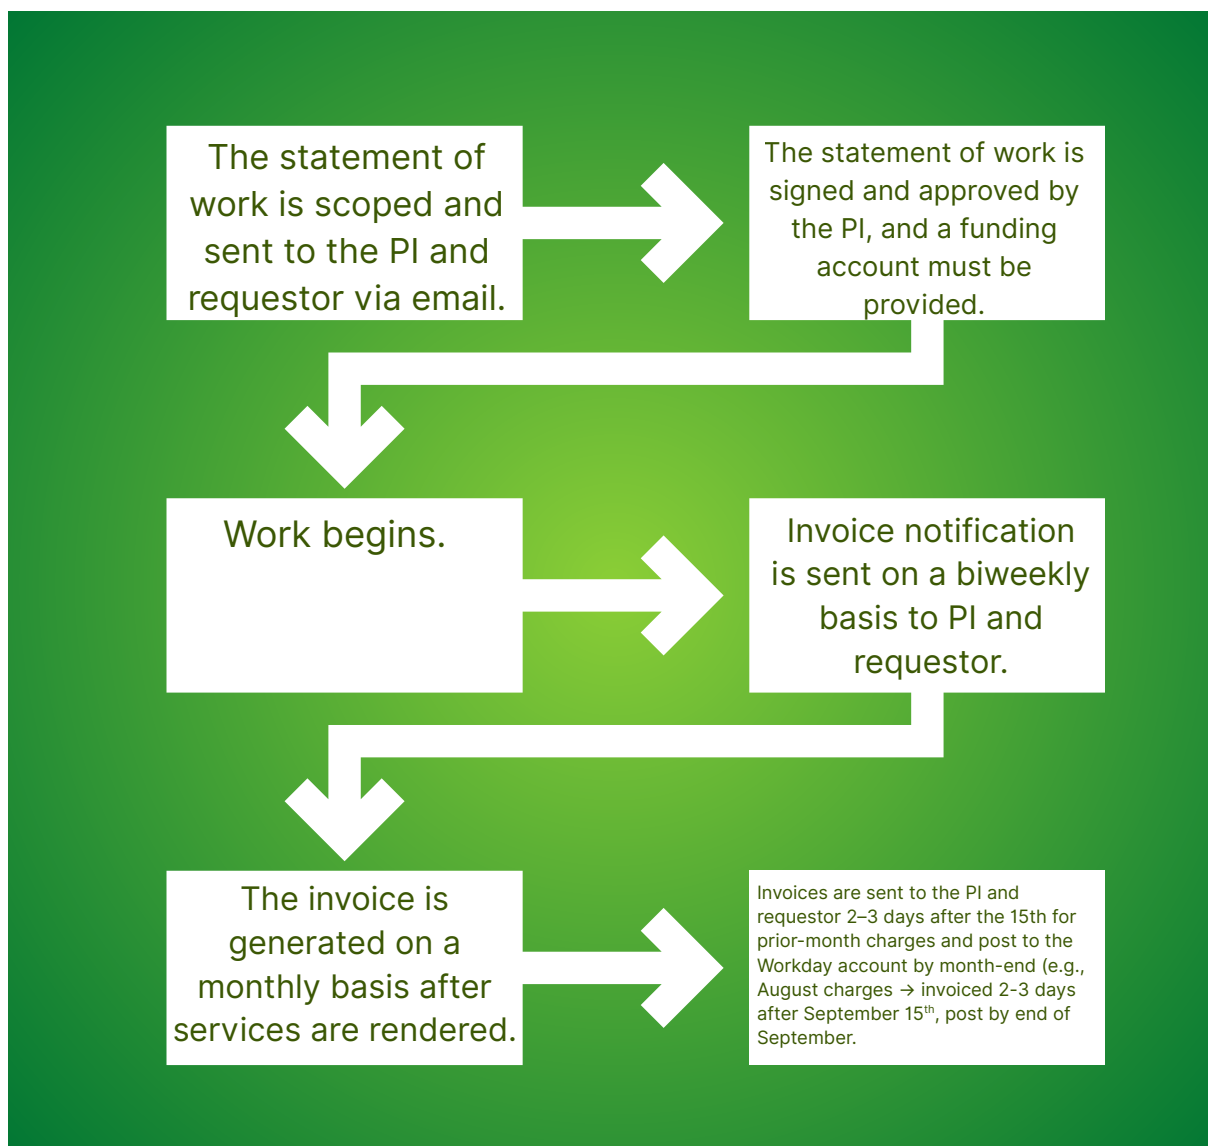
The statement of work is scoped and sent to the PI and requestor via email.

The statement of work is signed and approved by the PI, and a funding account must be provided.

Work begins.

Invoice notification is sent on a biweekly basis to PI and requestor.

The invoice is generated on a monthly basis after services are rendered.

Invoices are sent to the PI and requestor 2–3 days after the 15th for prior-month charges and post to the Workday account by month-end (e.g., August charges → invoiced 2-3 days after September 15$^{th}$, post by end of September.